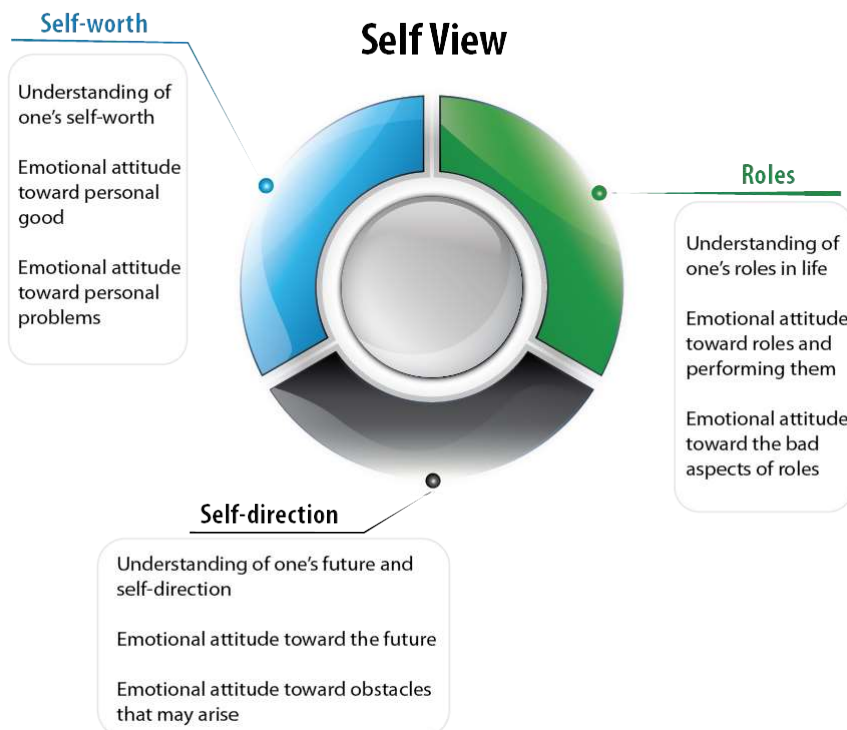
Self View

Self-worth

Understanding of one's self-worth

Emotional attitude toward personal good

Emotional attitude toward personal problems

Roles

Understanding of one's roles in life

Emotional attitude toward roles and performing them

Emotional attitude toward the bad aspects of roles

Self-direction

Understanding of one's future and self-direction

Emotional attitude toward the future

Emotional attitude toward obstacles that may arise